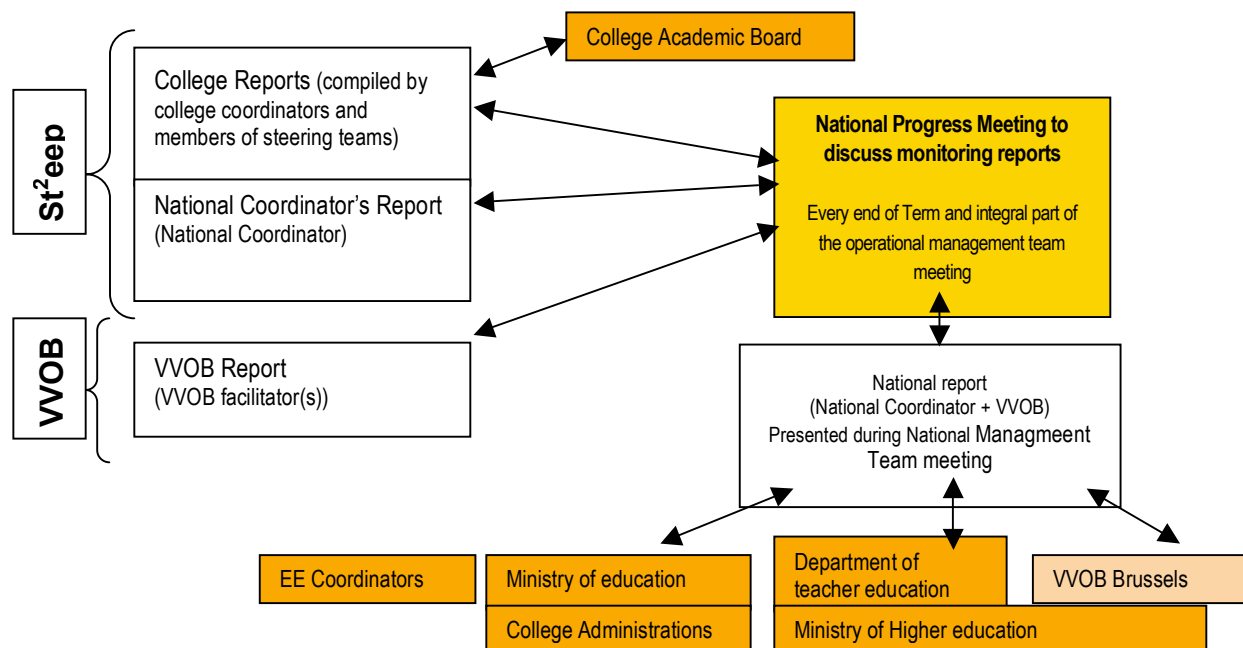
St$^2$eep

College Reports (compiled by college coordinators and members of steering teams)

National Coordinator's Report (National Coordinator)

VVOB

VVOB Report (VVOB facilitator(s))

College Academic Board

National Progress Meeting to discuss monitoring reports

Every end of Term and integral part of the operational management team meeting

National report (National Coordinator + VVOB) Presented during National Managmeent Team meeting

EE Coordinators

Ministry of education

College Administrations

Department of teacher education

Ministry of Higher education

VVOB Brussels